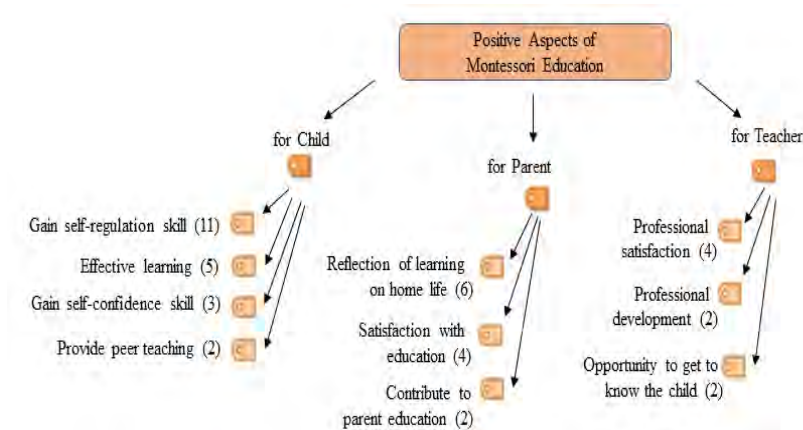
Positive Aspects of Montessori Education

for Child

Gain self-regulation skill (11)

Effective learning (5)

Gain self-confidence skill (3)

Provide peer teaching (2)

for Parent

Reflection of learning on home life (6)

Satisfaction with education (4)

Contribute to parent education (2)

for Teacher

Professional satisfaction (4)

Professional development (2)

Opportunity to get to know the child (2)